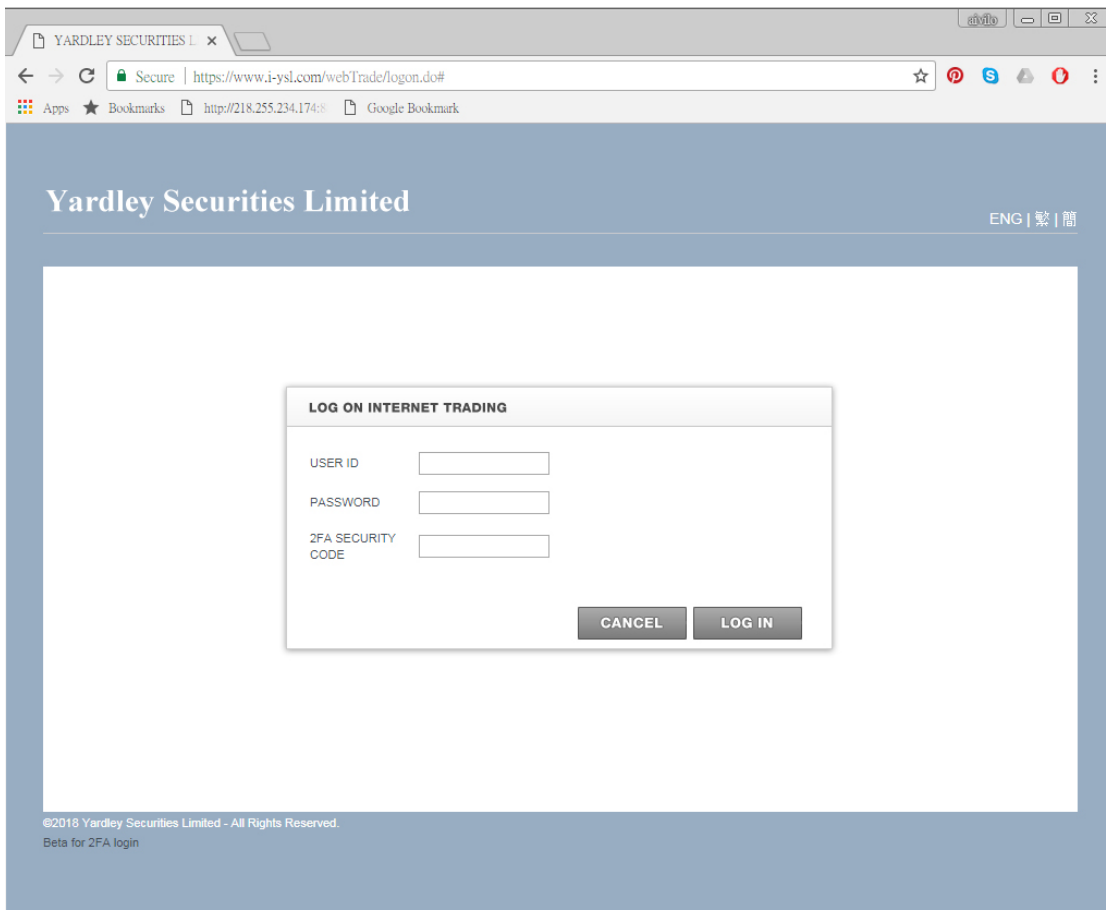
YARDLEY SECURITIES L ×

alvin

Secure | https://www.i-ysl.com/webTrade/logon.do#

Apps Bookmarks http://218.255.234.174:8 Google Bookmark

Yardley Securities Limited

ENG | 繁 | 簡

LOG ON INTERNET TRADING

USER ID

PASSWORD

2FA SECURITY CODE

CANCEL LOG IN

©2018 Yardley Securities Limited - All Rights Reserved.

Beta for 2FA login